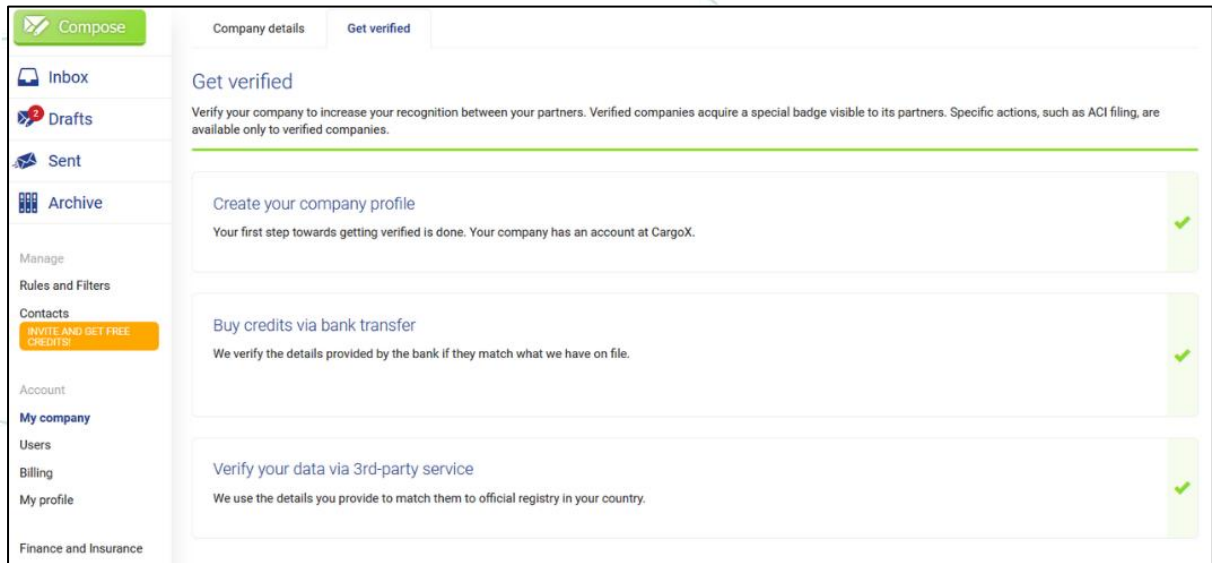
Compose

Inbox

2 Drafts

Sent

Archive

Manage

Rules and Filters

Contacts

INVITE AND GET FREE CREDITS!

Account

My company

Users

Billing

My profile

Finance and Insurance

Company details

Get verified

Get verified

Verify your company to increase your recognition between your partners. Verified companies acquire a special badge visible to its partners. Specific actions, such as ACI filing, are available only to verified companies.

Create your company profile

Your first step towards getting verified is done. Your company has an account at CargoX.

Buy credits via bank transfer

We verify the details provided by the bank if they match what we have on file.

Verify your data via 3rd-party service

We use the details you provide to match them to official registry in your country.